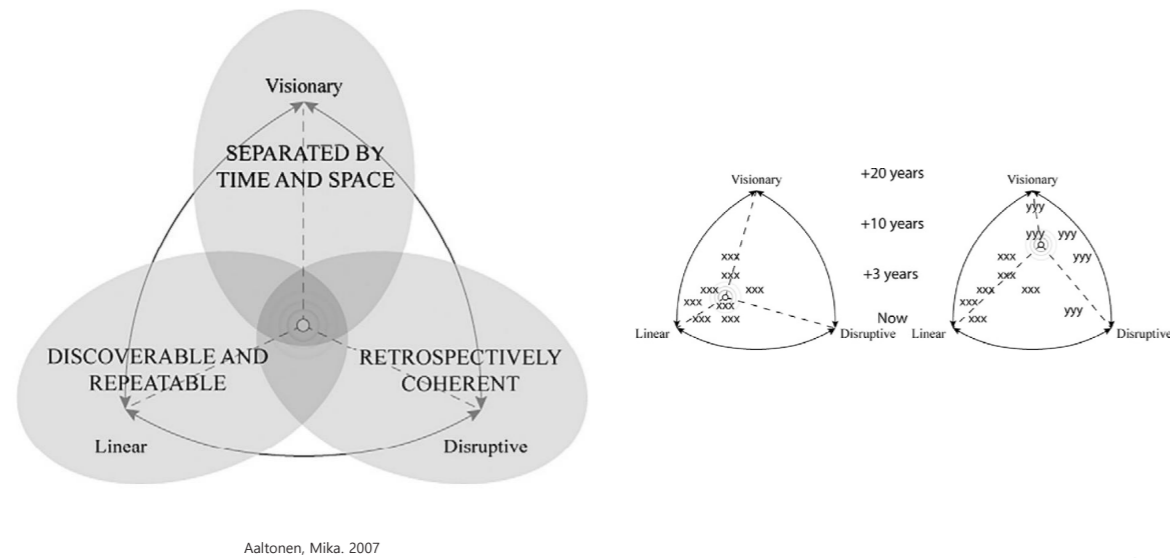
Visionary

SEPARATED BY TIME AND SPACE

DISCOVERABLE AND REPEATABLE

RETROSPECTIVELY COHERENT

Linear

Disruptive

Visionary

+20 years

+10 years

+3 years

Now

xxx
xxx
xxx xxx
xxx
xxx xxx

Linear

Disruptive

Visionary

yyy
yyy yyy
yyy
xxx
xxx
xxx xxx
xxx
xxx
yyy

Linear

Disruptive

Aaltonen, Mika. 2007